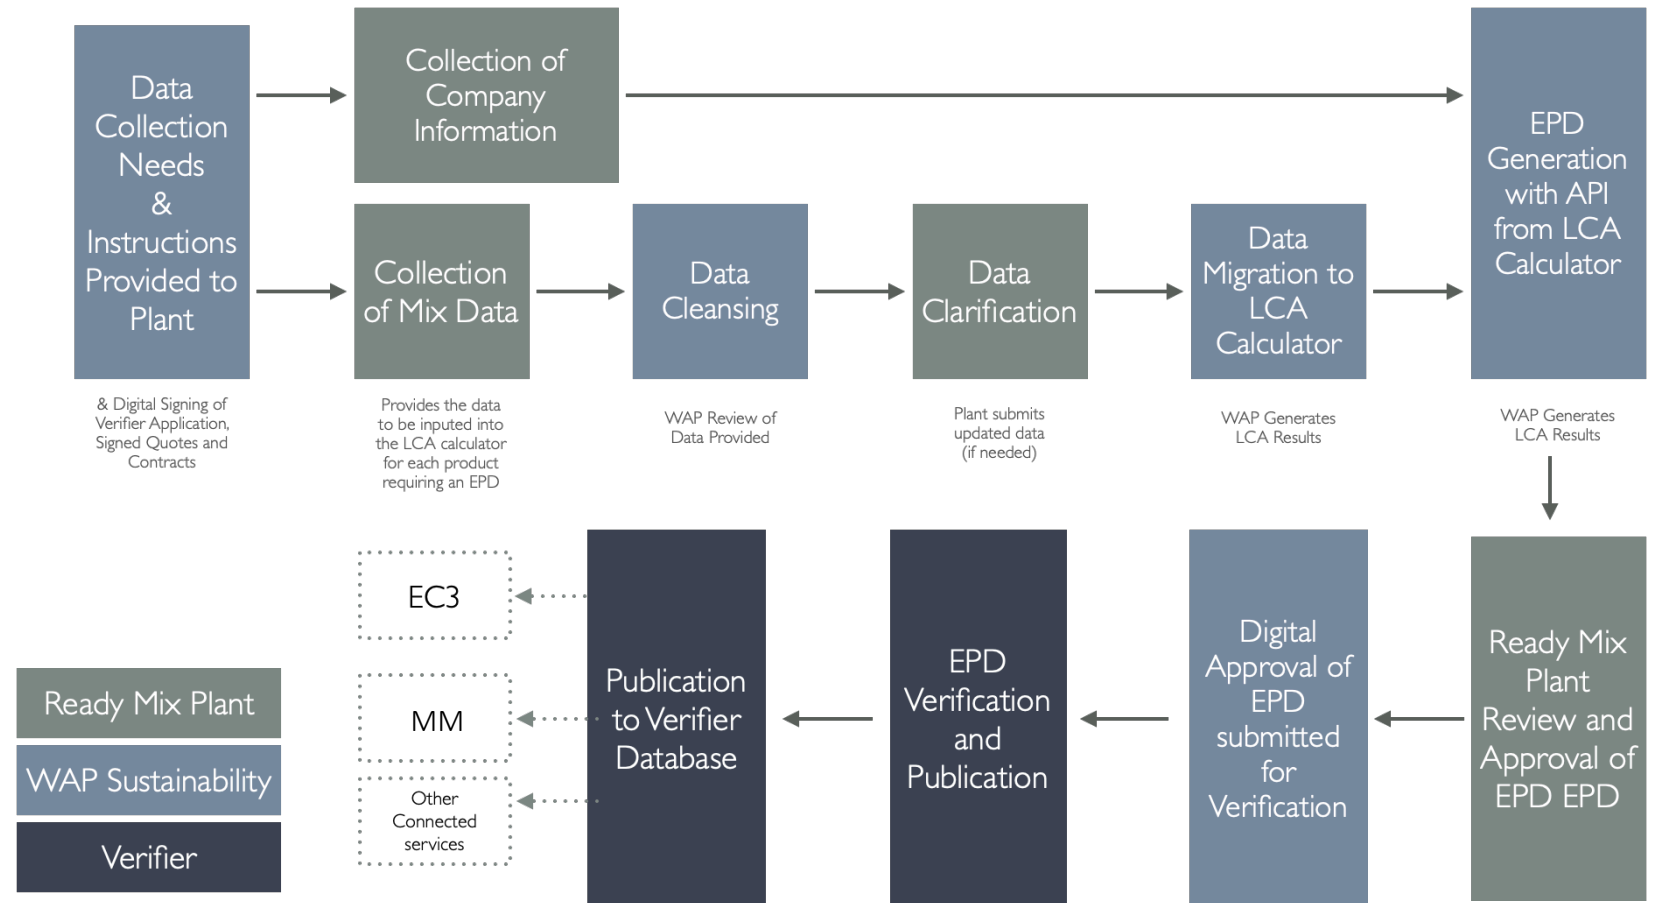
Data Collection Needs & Instructions Provided to Plant

& Digital Signing of Verifier Application, Signed Quotes and Contracts

Collection of Company Information

EPD Generation with API from LCA Calculator

WAP Generates LCA Results

Collection of Mix Data

Provides the data to be inputed into the LCA calculator for each product requiring an EPD

Data Cleansing

WAP Review of Data Provided

Data Clarification

Plant submits updated data (if needed)

Data Migration to LCA Calculator

WAP Generates LCA Results

Ready Mix Plant Review and Approval of EPD EPD

Digital Approval of EPD submitted for Verification

EPD Verification and Publication

Publication to Verifier Database

EC3

MM

Other Connected services

Ready Mix Plant

WAP Sustainability

Verifier